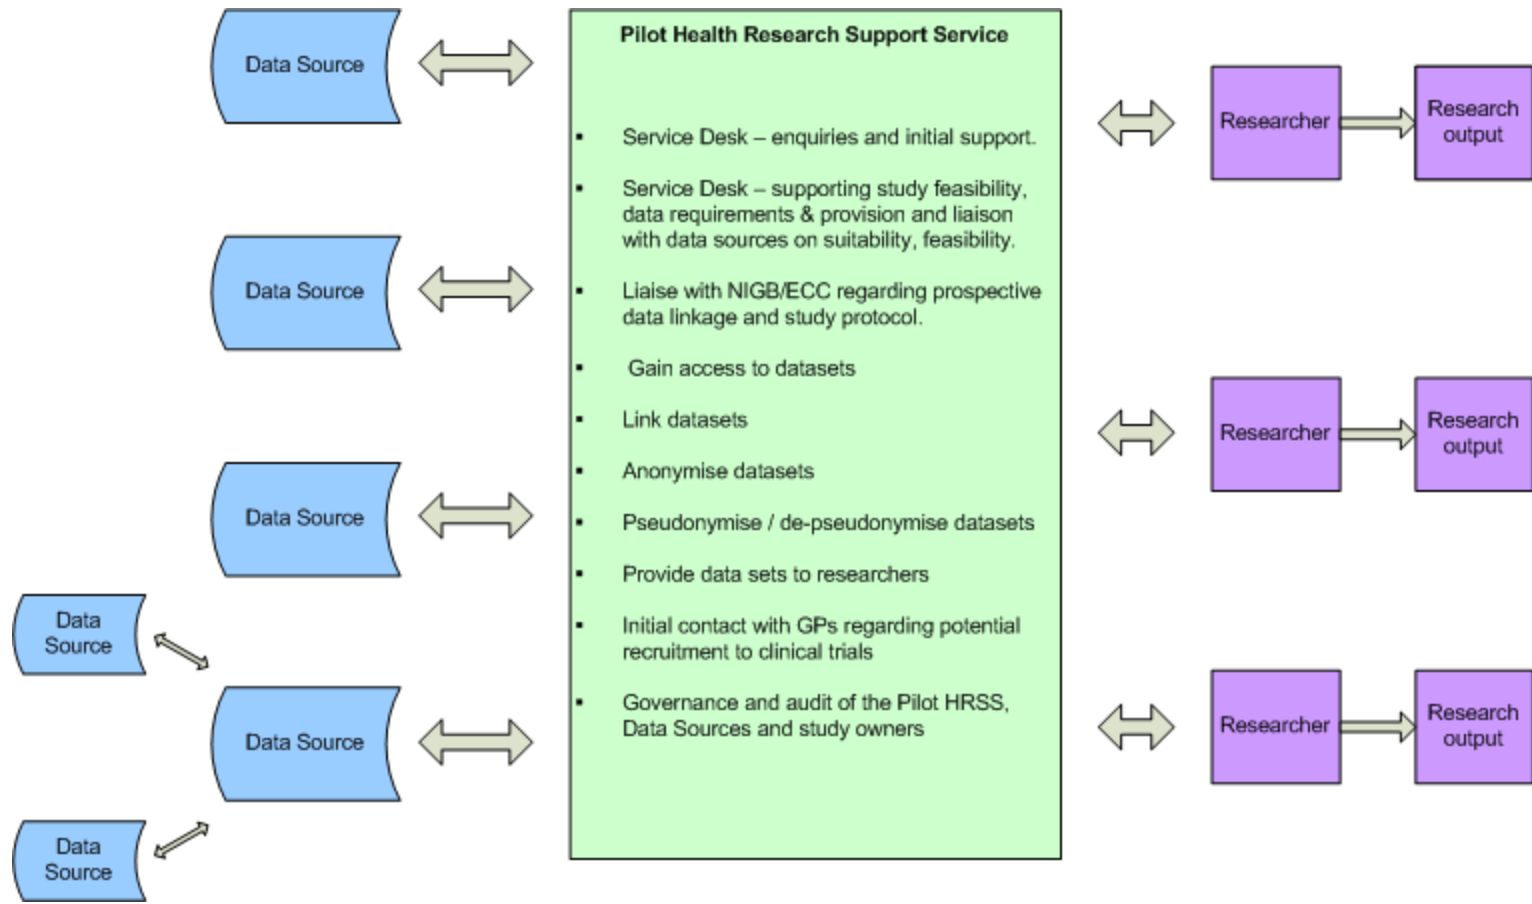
Data Source

Data Source

Data Source

Data Source

Data Source

Data Source

Pilot Health Research Support Service

- Service Desk – enquiries and initial support.
- Service Desk – supporting study feasibility, data requirements & provision and liaison with data sources on suitability, feasibility.
- Liaise with NIGB/ECC regarding prospective data linkage and study protocol.
- Gain access to datasets
- Link datasets
- Anonymise datasets
- Pseudonymise / de-pseudonymise datasets
- Provide data sets to researchers
- Initial contact with GPs regarding potential recruitment to clinical trials
- Governance and audit of the Pilot HRSS, Data Sources and study owners

Researcher

Research output

Researcher

Research output

Researcher

Research output